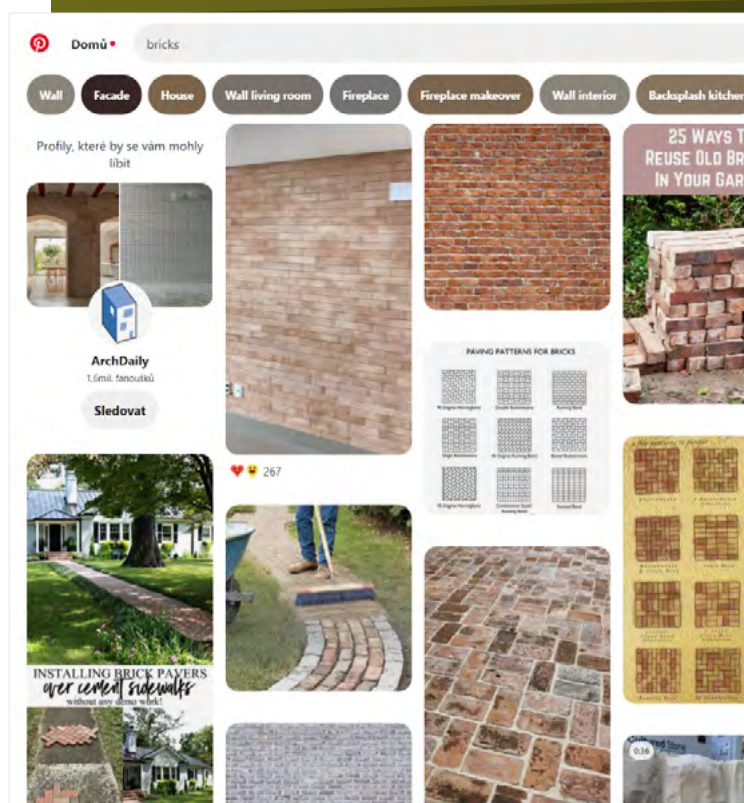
Domů

bricks

Wall Facade House Wall living room Fireplace Fireplace makeover Wall interior Backsplash kitchen

Profily, které by se vám mohly líbit

ArchDaily
1,6mil. fanoušků
Sledovat

267

PAVING PATTERNS FOR BRICKS

25 WAYS T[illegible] REUSE OLD BR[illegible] IN YOUR GAR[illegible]

INSTALLING BRICK PAVERS over cement sidewalks without any demo work!

0:16